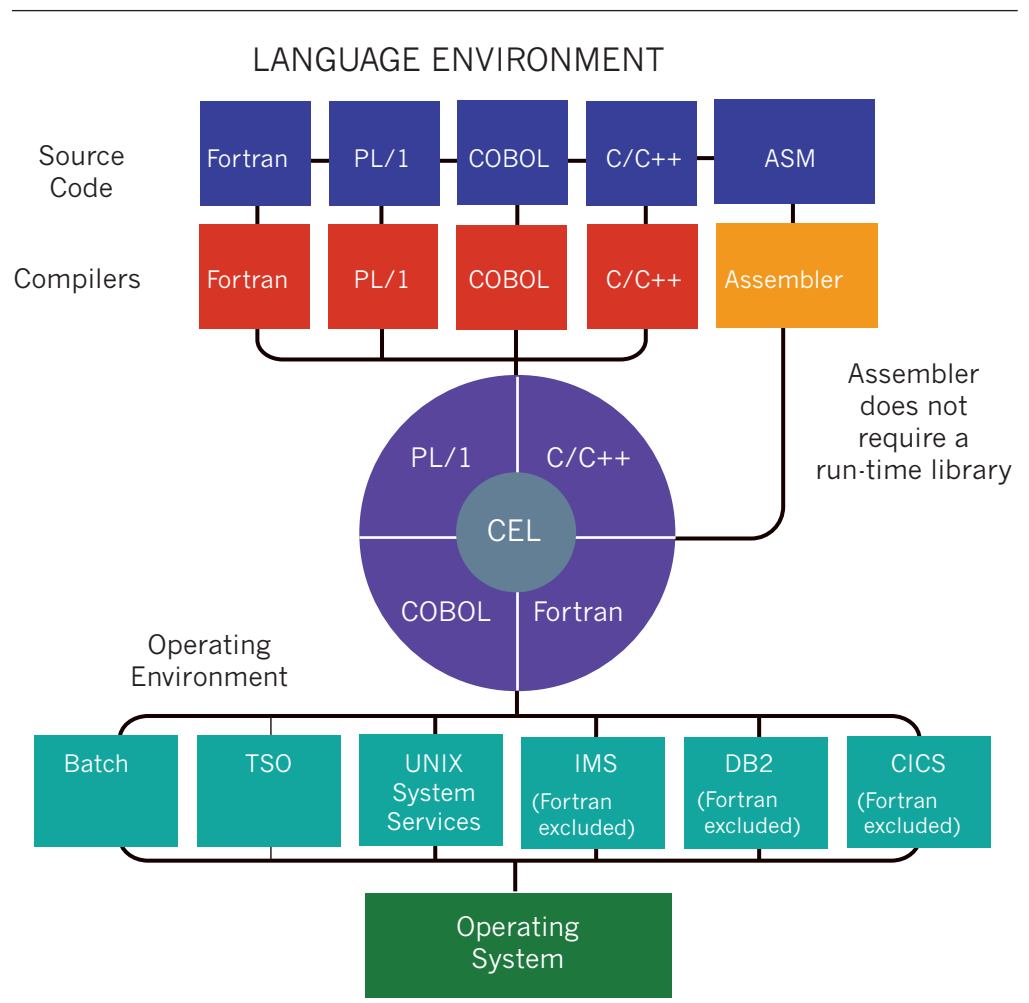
LANGUAGE ENVIRONMENT

Source Code

Fortran

PL/1

COBOL

C/C++

ASM

Compilers

Fortran

PL/1

COBOL

C/C++

Assembler

Assembler does not require a run-time library

PL/1

C/C++

CEL

COBOL

Fortran

Operating Environment

Batch

TSO

UNIX System Services

IMS (Fortran excluded)

DB2 (Fortran excluded)

CICS (Fortran excluded)

Operating System